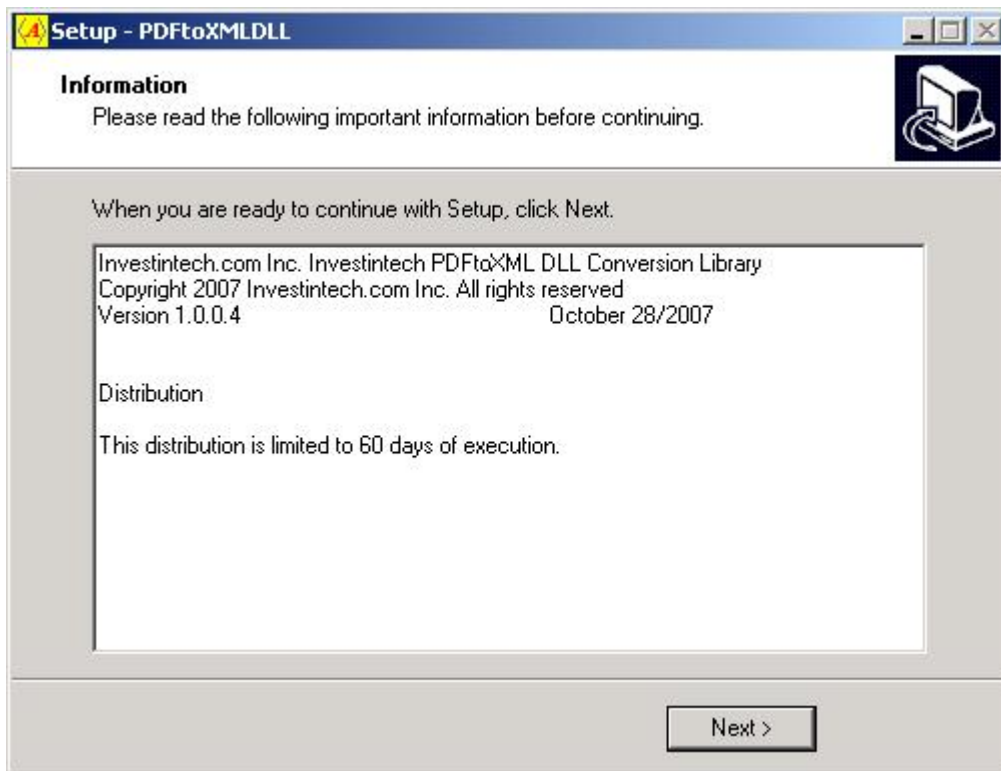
Setup - PDFtoXMLDLL

Information
Please read the following important information before continuing.

When you are ready to continue with Setup, click Next.

Investintech.com Inc. Investintech PDFtoXML DLL Conversion Library
Copyright 2007 Investintech.com Inc. All rights reserved
Version 1.0.0.4 October 28/2007

Distribution

This distribution is limited to 60 days of execution.

Next >